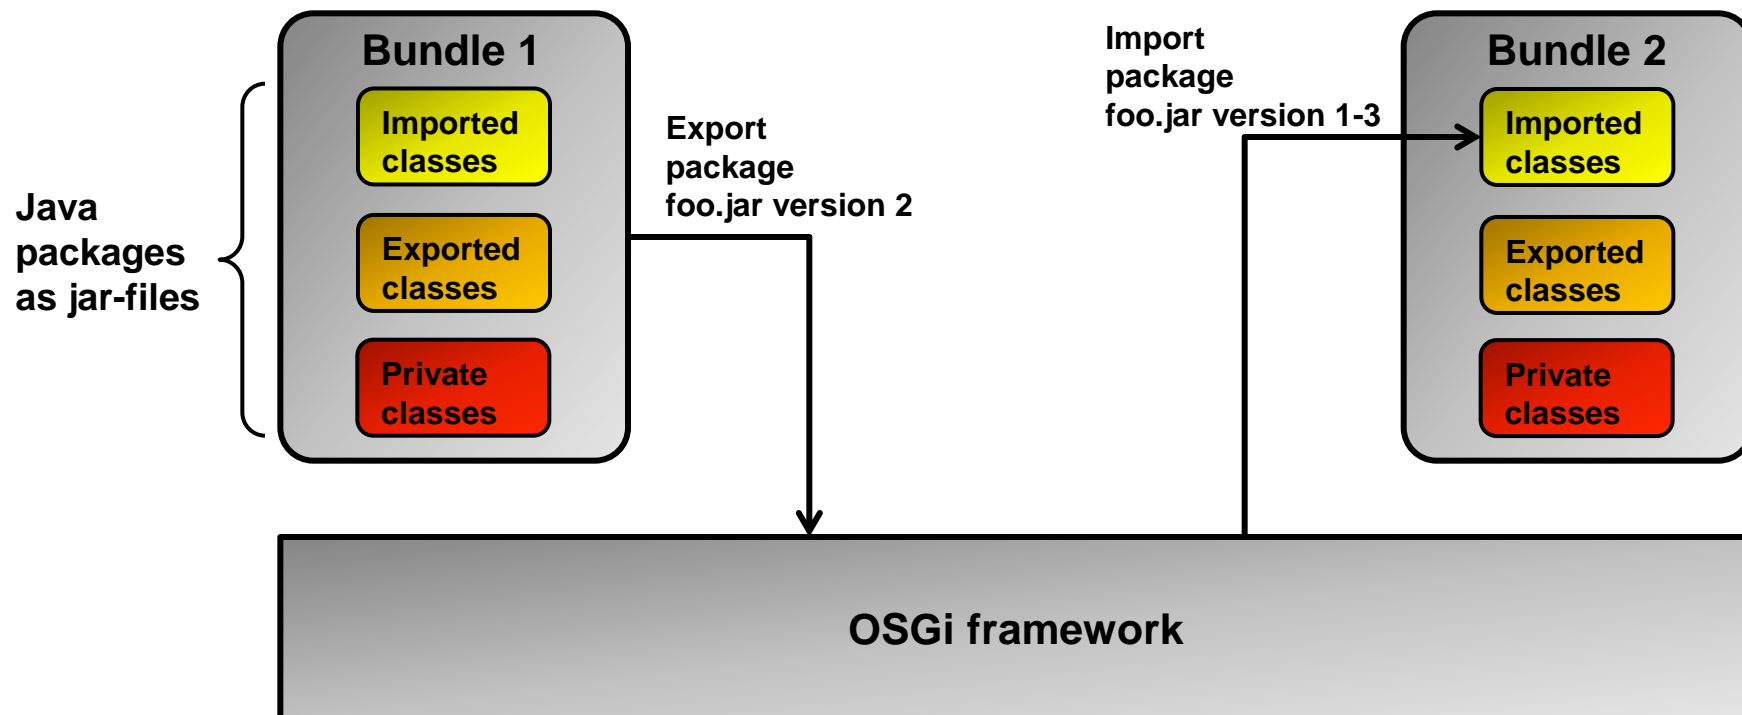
Java packages as jar-files

Bundle 1

Imported classes

Exported classes

Private classes

Export package foo.jar version 2

Import package foo.jar version 1-3

Bundle 2

Imported classes

Exported classes

Private classes

OSGi framework